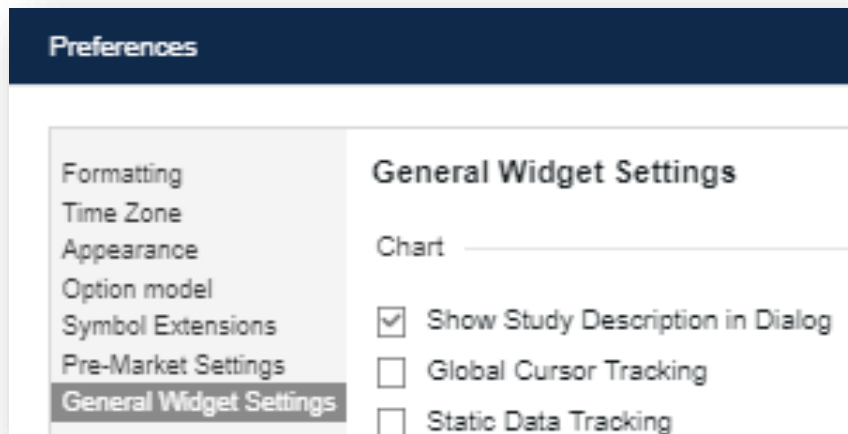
Preferences

Formatting
Time Zone
Appearance
Option model
Symbol Extensions
Pre-Market Settings
General Widget Settings

General Widget Settings

Chart

Show Study Description in Dialog
Global Cursor Tracking
Static Data Tracking